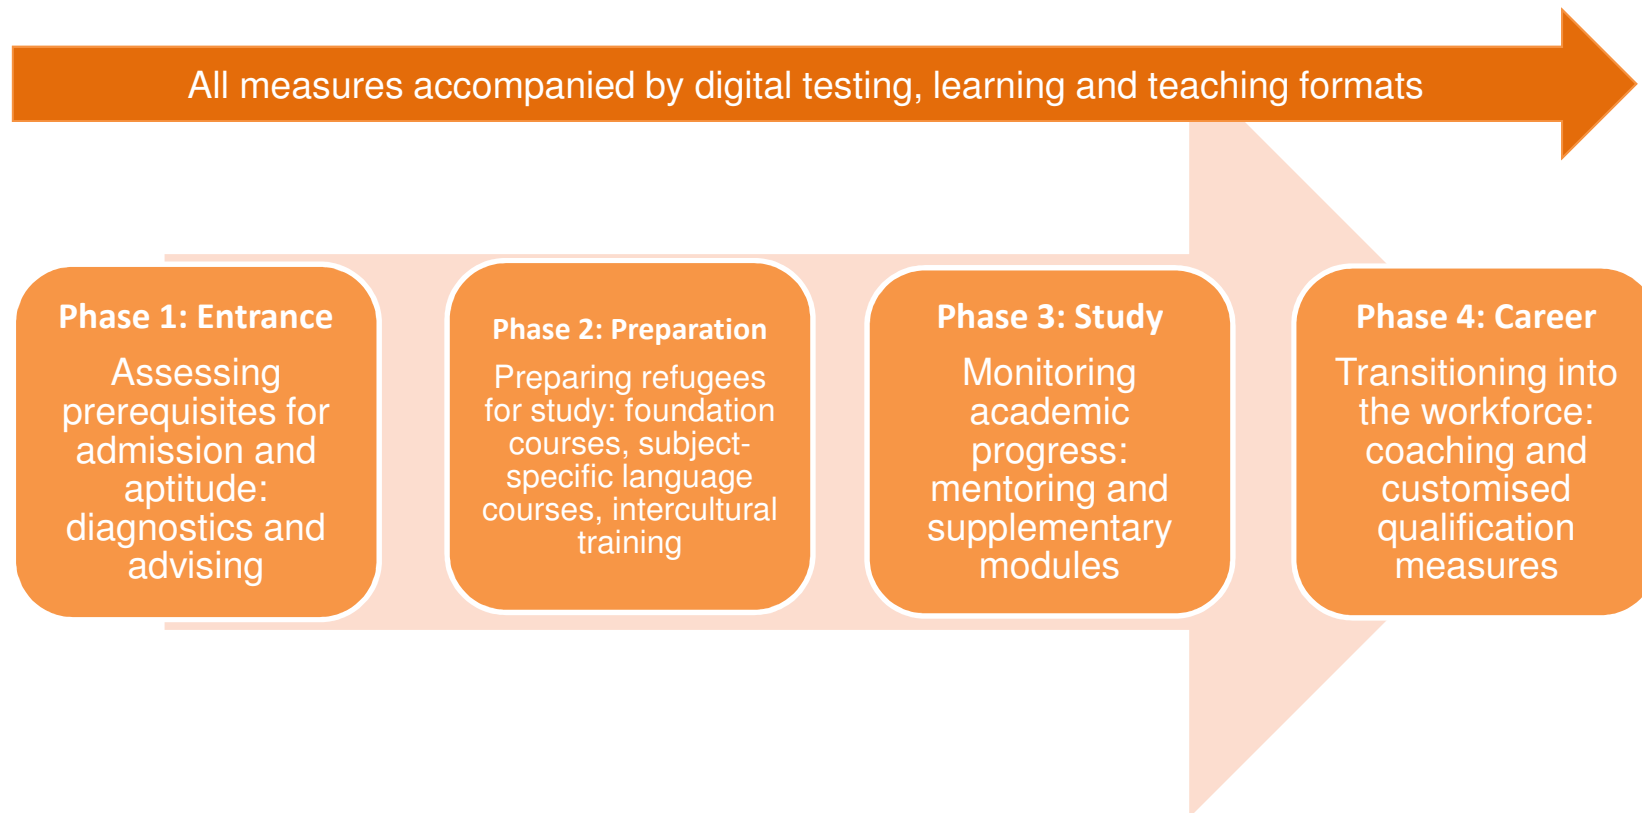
All measures accompanied by digital testing, learning and teaching formats

Phase 1: Entrance

Assessing prerequisites for admission and aptitude: diagnostics and advising

Phase 2: Preparation

Preparing refugees for study: foundation courses, subject-specific language courses, intercultural training

Phase 3: Study

Monitoring academic progress: mentoring and supplementary modules

Phase 4: Career

Transitioning into the workforce: coaching and customised qualification measures